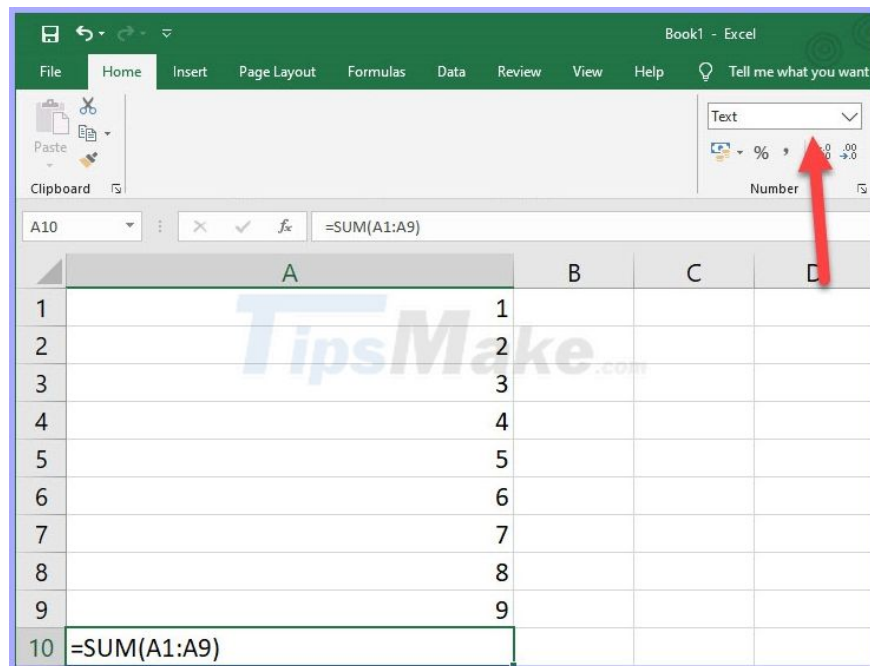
Book1 - Excel

File Home Insert Page Layout Formulas Data Review View Help Tell me what you want

Paste

Clipboard

Text

% ,

Number

A10 =SUM(A1:A9)

| | A | B | C | D |
|---|---|---|---|---|
| 1 | 1 | | | |
| 2 | 2 | | | |
| 3 | 3 | | | |
| 4 | 4 | | | |
| 5 | 5 | | | |
| 6 | 6 | | | |
| 7 | 7 | | | |
| 8 | 8 | | | |
| 9 | 9 | | | |
| 10 | =SUM(A1:A9) | | | |

TipsMake.com